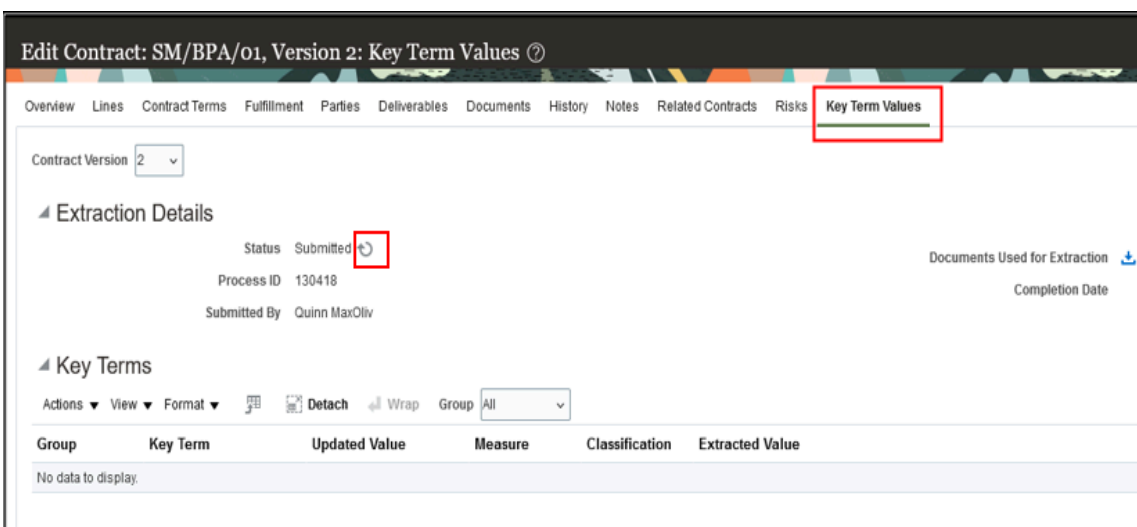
Edit Contract: SM/BPA/01, Version 2: Key Term Values ⑦

Overview Lines Contract Terms Fulfillment Parties Deliverables Documents History Notes Related Contracts Risks Key Term Values

Contract Version 2

◢ Extraction Details

Status Submitted

Process ID 130418

Submitted By Quinn MaxOliv

Documents Used for Extraction

Completion Date

◢ Key Terms

Actions ▾ View ▾ Format ▾ Detach Wrap Group All

| Group | Key Term | Updated Value | Measure | Classification | Extracted Value |
|---|---|---|---|---|---|
| No data to display. | | | | | |